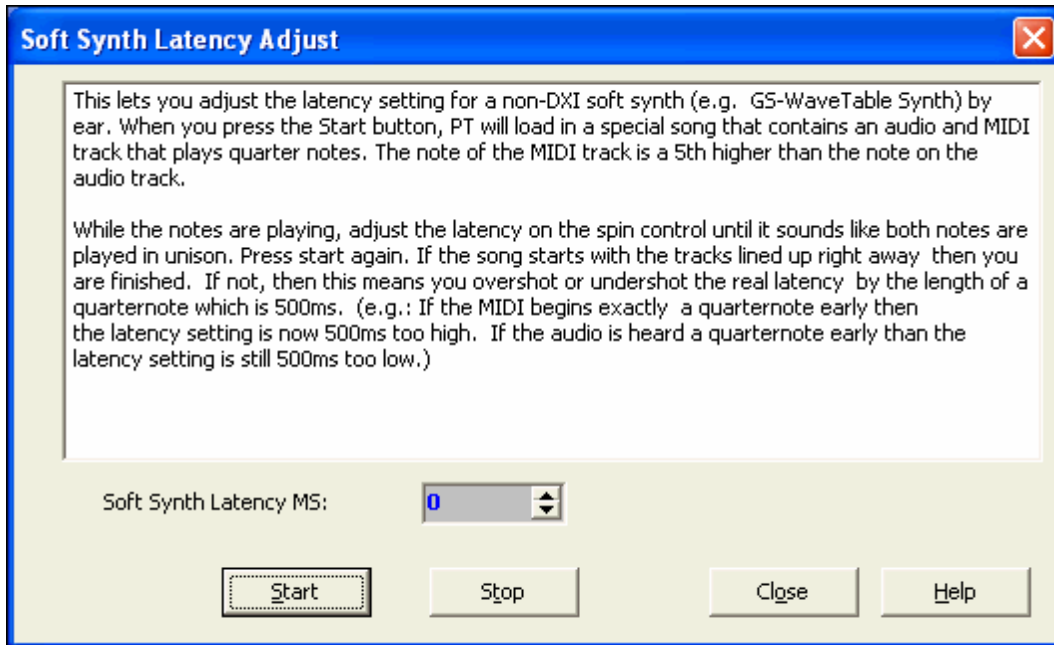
Soft Synth Latency Adjust

This lets you adjust the latency setting for a non-DXI soft synth (e.g. GS-WaveTable Synth) by ear. When you press the Start button, PT will load in a special song that contains an audio and MIDI track that plays quarter notes. The note of the MIDI track is a 5th higher than the note on the audio track.

While the notes are playing, adjust the latency on the spin control until it sounds like both notes are played in unison. Press start again. If the song starts with the tracks lined up right away then you are finished. If not, then this means you overshot or undershot the real latency by the length of a quarternote which is 500ms. (e.g.: If the MIDI begins exactly a quarternote early then the latency setting is now 500ms too high. If the audio is heard a quarternote early than the latency setting is still 500ms too low.)

Soft Synth Latency MS: 0

Start Stop Close Help